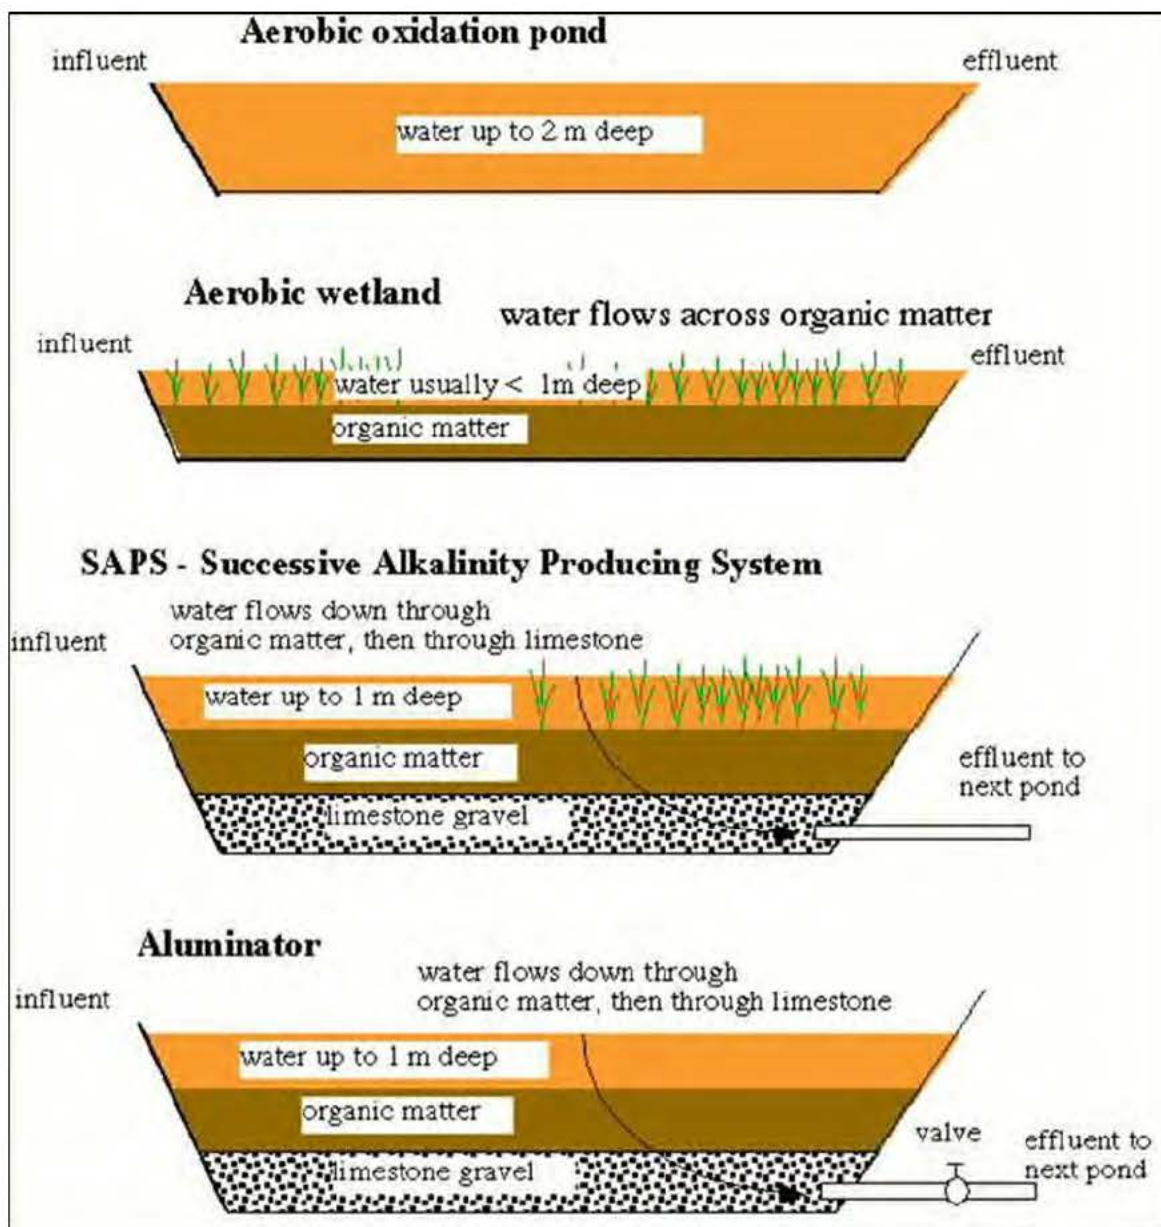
Aerobic oxidation pond

influent

effluent

water up to 2 m deep

Aerobic wetland

water flows across organic matter

influent

effluent

water usually < 1m deep

organic matter

SAPS - Successive Alkalinity Producing System

water flows down through organic matter, then through limestone

influent

water up to 1 m deep

organic matter

effluent to next pond

limestone gravel

Aluminator

water flows down through organic matter, then through limestone

influent

water up to 1 m deep

organic matter

valve

effluent to next pond

limestone gravel